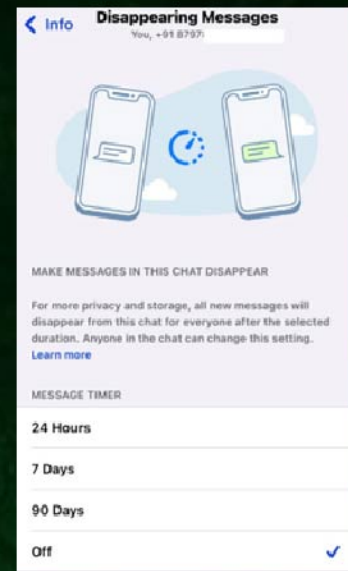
Info
Disappearing Messages
You, +91 8797 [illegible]

MAKE MESSAGES IN THIS CHAT DISAPPEAR

For more privacy and storage, all new messages will disappear from this chat for everyone after the selected duration. Anyone in the chat can change this setting. Learn more

MESSAGE TIMER

24 Hours

7 Days

90 Days

Off